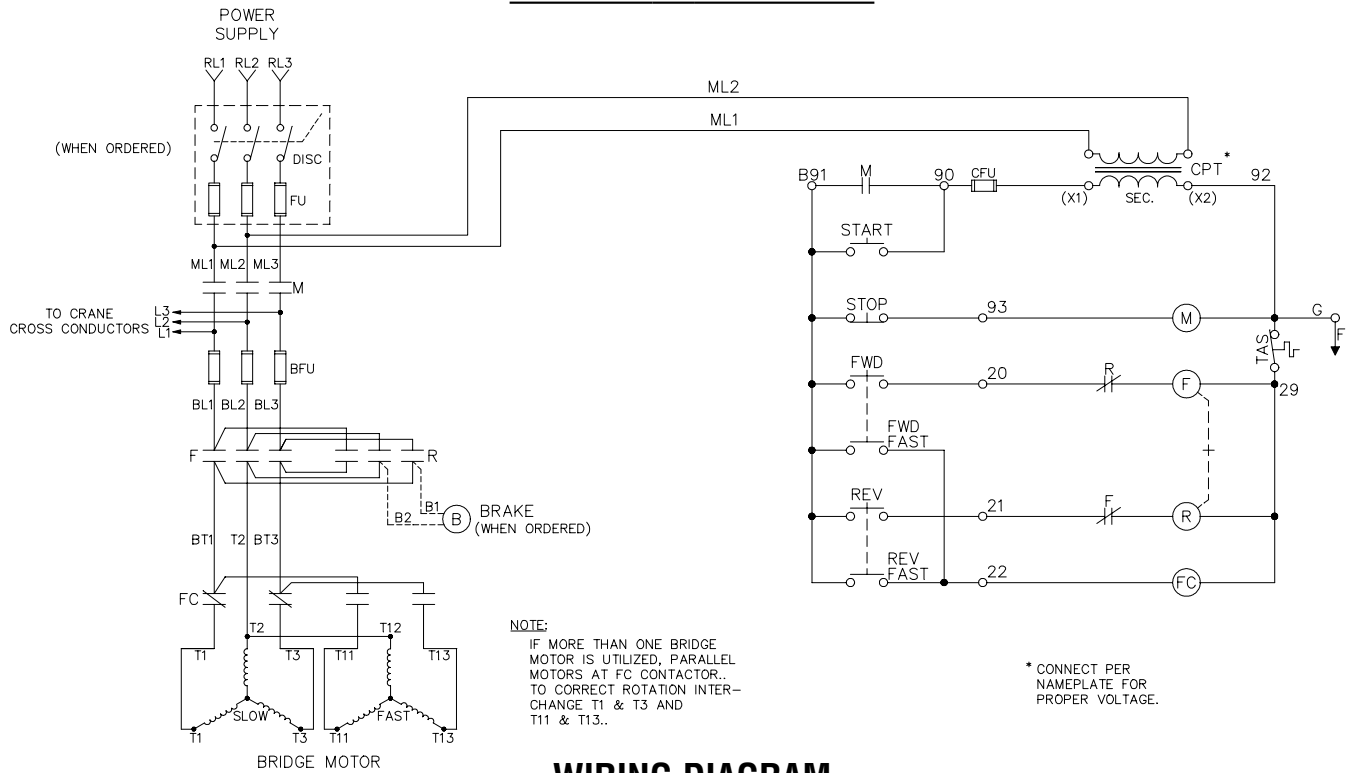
POWER SUPPLY

RL1 RL2 RL3

(WHEN ORDERED)

DISC

FU

ML2

ML1

CPT*

B91 M 90 CFU (X1) SEC. (X2) 92

START

ML1 ML2 ML3

M

TO CRANE CROSS CONDUCTORS

L3 L2 L1

STOP 93 M

G F

TAS

BFU

FWD 20 R F

29

BL1 BL2 BL3

F R

FWD FAST

B1 B2 B BRAKE (WHEN ORDERED)

REV 21 F R

BT1 T2 BT3

REV FAST 22 FC

FC

T2 T12

T1 T3 T11 T13

SLOW FAST

T1 T3 T11 T13

BRIDGE MOTOR

NOTE:
IF MORE THAN ONE BRIDGE MOTOR IS UTILIZED, PARALLEL MOTORS AT FC CONTACTOR.. TO CORRECT ROTATION INTERCHANGE T1 & T3 AND T11 & T13..

* CONNECT PER NAMEPLATE FOR PROPER VOLTAGE.

WIRING DIAGRAM